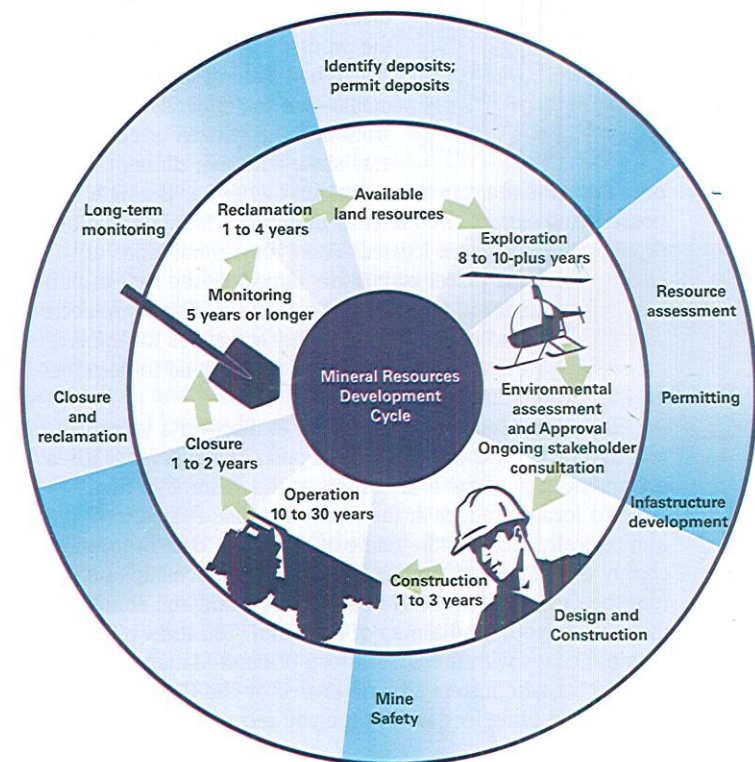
Identify deposits; permit deposits

Long-term monitoring

Reclamation 1 to 4 years

Available land resources

Exploration 8 to 10-plus years

Resource assessment

Monitoring 5 years or longer

Mineral Resources Development Cycle

Environmental assessment and Approval Ongoing stakeholder consultation

Permitting

Closure and reclamation

Closure 1 to 2 years

Operation 10 to 30 years

Infastructure development

Construction 1 to 3 years

Design and Construction

Mine Safety